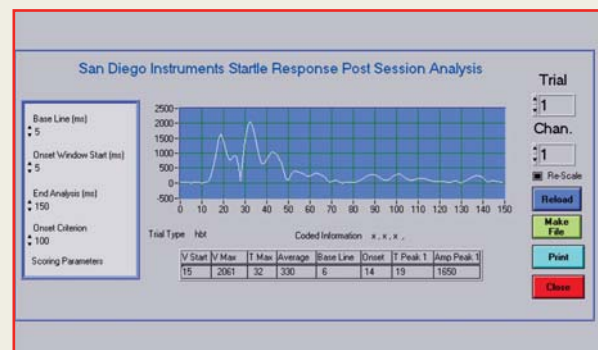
San Diego Instruments Startle Response Post Session Analysis

Trial
1
Chan.
1
Re-Scale

Base Line (ms)
5
Onset Window Start (ms)
5
End Analysis (ms)
150
Onset Criterion
100
Scoring Parameters

2500
2000
1500
1000
500
0
-500
0 10 20 30 40 50 60 70 80 90 100 110 120 130 140 150

Trial Type hbt
Coded Information x, x, x,

| V Start | V Max | T Max | Average | Base Line | Onset | T Peak 1 | Amp Peak 1 |
|---|---|---|---|---|---|---|---|
| 15 | 2061 | 32 | 330 | 6 | 14 | 19 | 1650 |

Reload
Make File
Print
Close